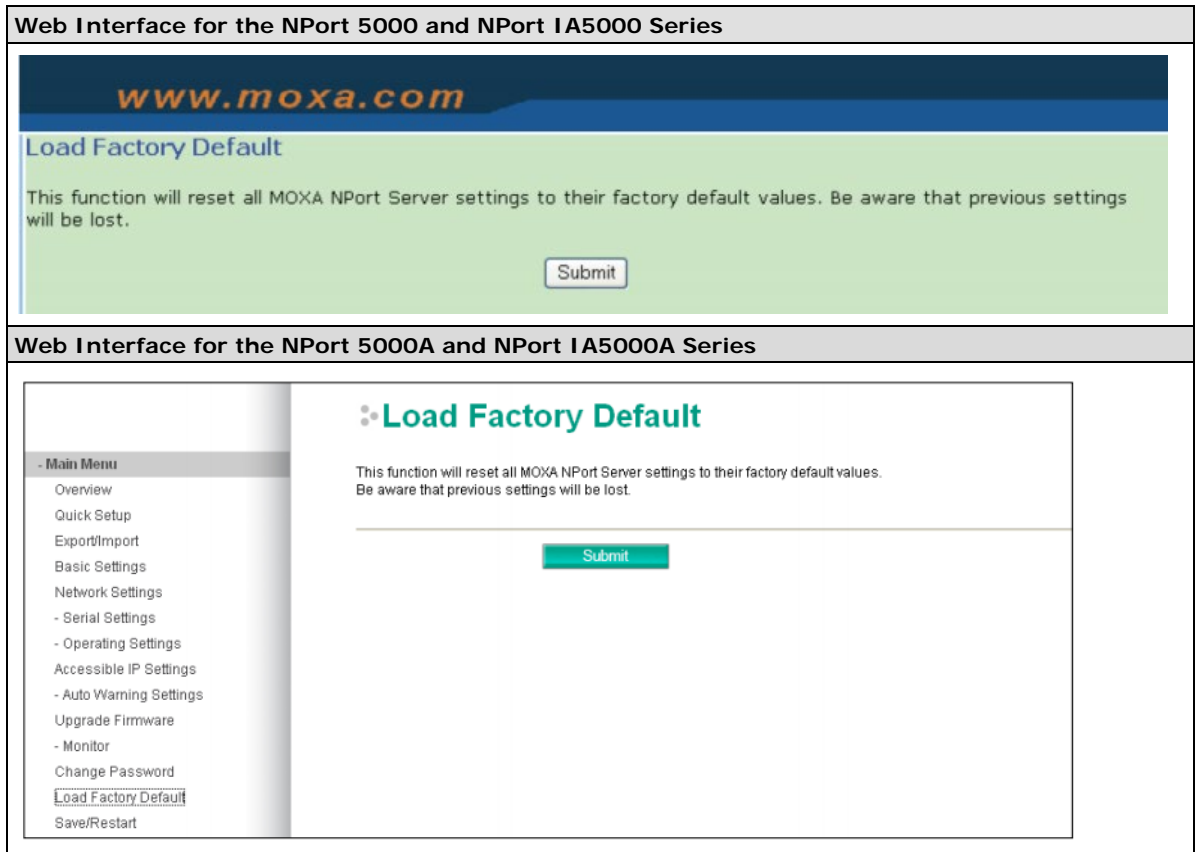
Web Interface for the NPort 5000 and NPort IA5000 Series

www.moxa.com

Load Factory Default

This function will reset all MOXA NPort Server settings to their factory default values. Be aware that previous settings will be lost.

Submit

Web Interface for the NPort 5000A and NPort IA5000A Series

Load Factory Default

- Main Menu
Overview
Quick Setup
Export/Import
Basic Settings
Network Settings
- Serial Settings
- Operating Settings
Accessible IP Settings
- Auto Warning Settings
Upgrade Firmware
- Monitor
Change Password
Load Factory Default
Save/Restart

This function will reset all MOXA NPort Server settings to their factory default values.
Be aware that previous settings will be lost.

Submit